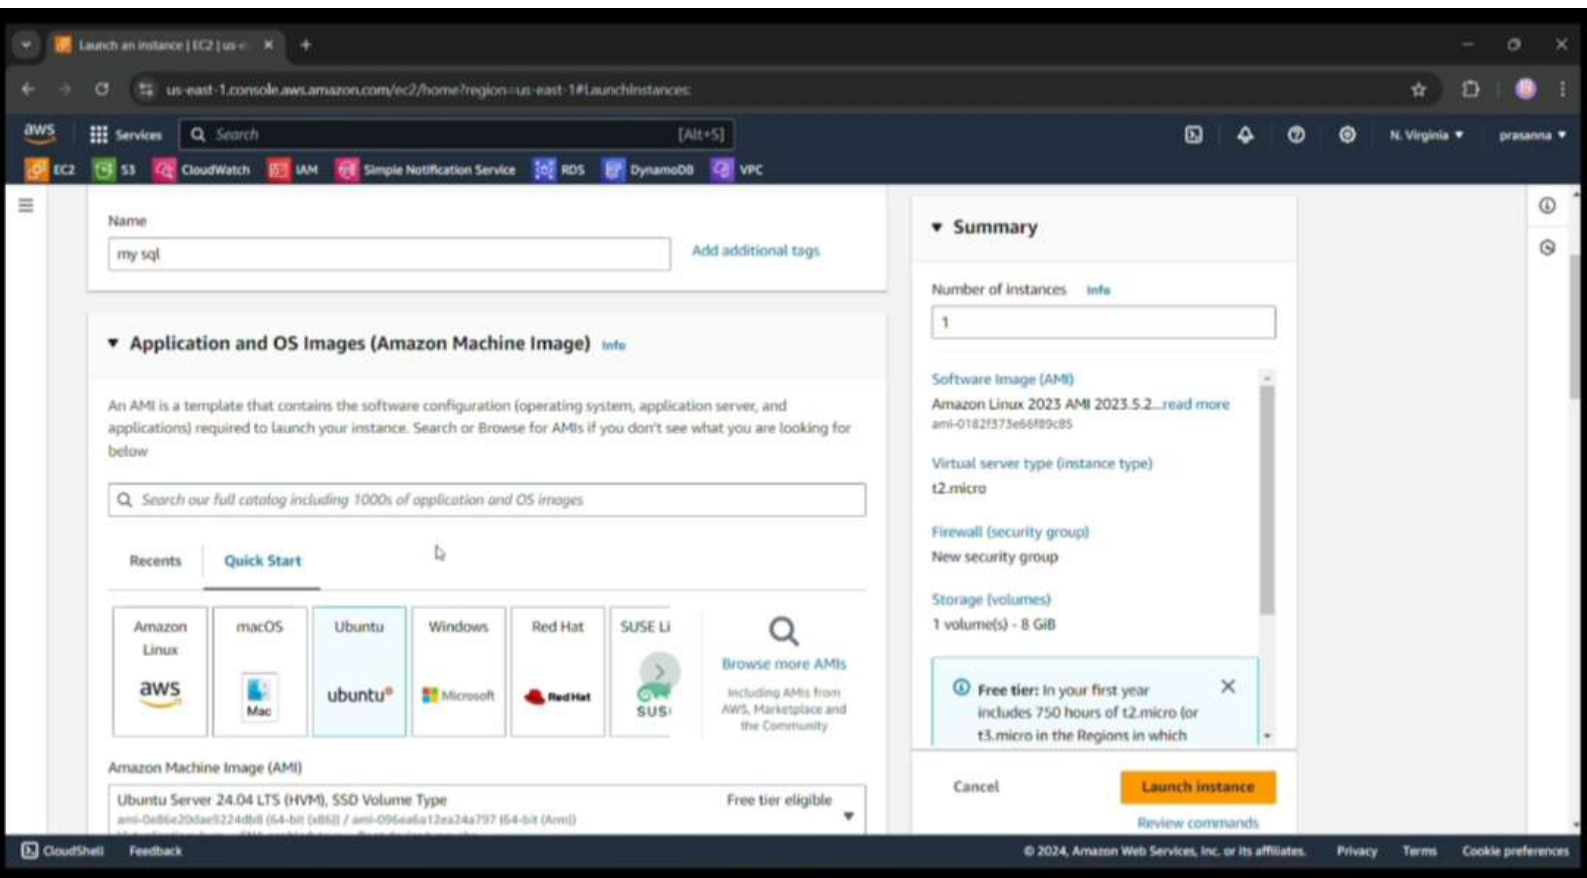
Launch an instance | EC2 | us-e ×

us-east-1.console.aws.amazon.com/ec2/home?region=us-east-1#LaunchInstances:

aws Services Search [Alt+S] N. Virginia ▾ prasanna ▾

EC2 S3 CloudWatch IAM Simple Notification Service RDS DynamoDB VPC

Name

my sql

Add additional tags

▼ Application and OS Images (Amazon Machine Image) Info

An AMI is a template that contains the software configuration (operating system, application server, and applications) required to launch your instance. Search or Browse for AMIs if you don't see what you are looking for below

Search our full catalog including 1000s of application and OS images

Recents Quick Start

Amazon Linux aws

macOS Mac

Ubuntu ubuntu®

Windows Microsoft

Red Hat Red Hat

SUSE Li SUS

Browse more AMIs

Including AMIs from AWS, Marketplace and the Community

Amazon Machine Image (AMI)

Ubuntu Server 24.04 LTS (HVM), SSD Volume Type Free tier eligible

ami-0e86e20dae9224db8 (64-bit (x86)) / ami-096ea6a12ea24a797 (64-bit (Arm))

▼ Summary

Number of instances Info

1

Software Image (AMI)

Amazon Linux 2023 AMI 2023.5.2...read more

ami-0182f373e66f89c85

Virtual server type (instance type)

t2.micro

Firewall (security group)

New security group

Storage (volumes)

1 volume(s) - 8 GiB

Free tier: In your first year includes 750 hours of t2.micro (or t3.micro in the Regions in which

Cancel

Launch instance

Review commands

CloudShell Feedback

© 2024, Amazon Web Services, Inc. or its affiliates. Privacy Terms Cookie preferences